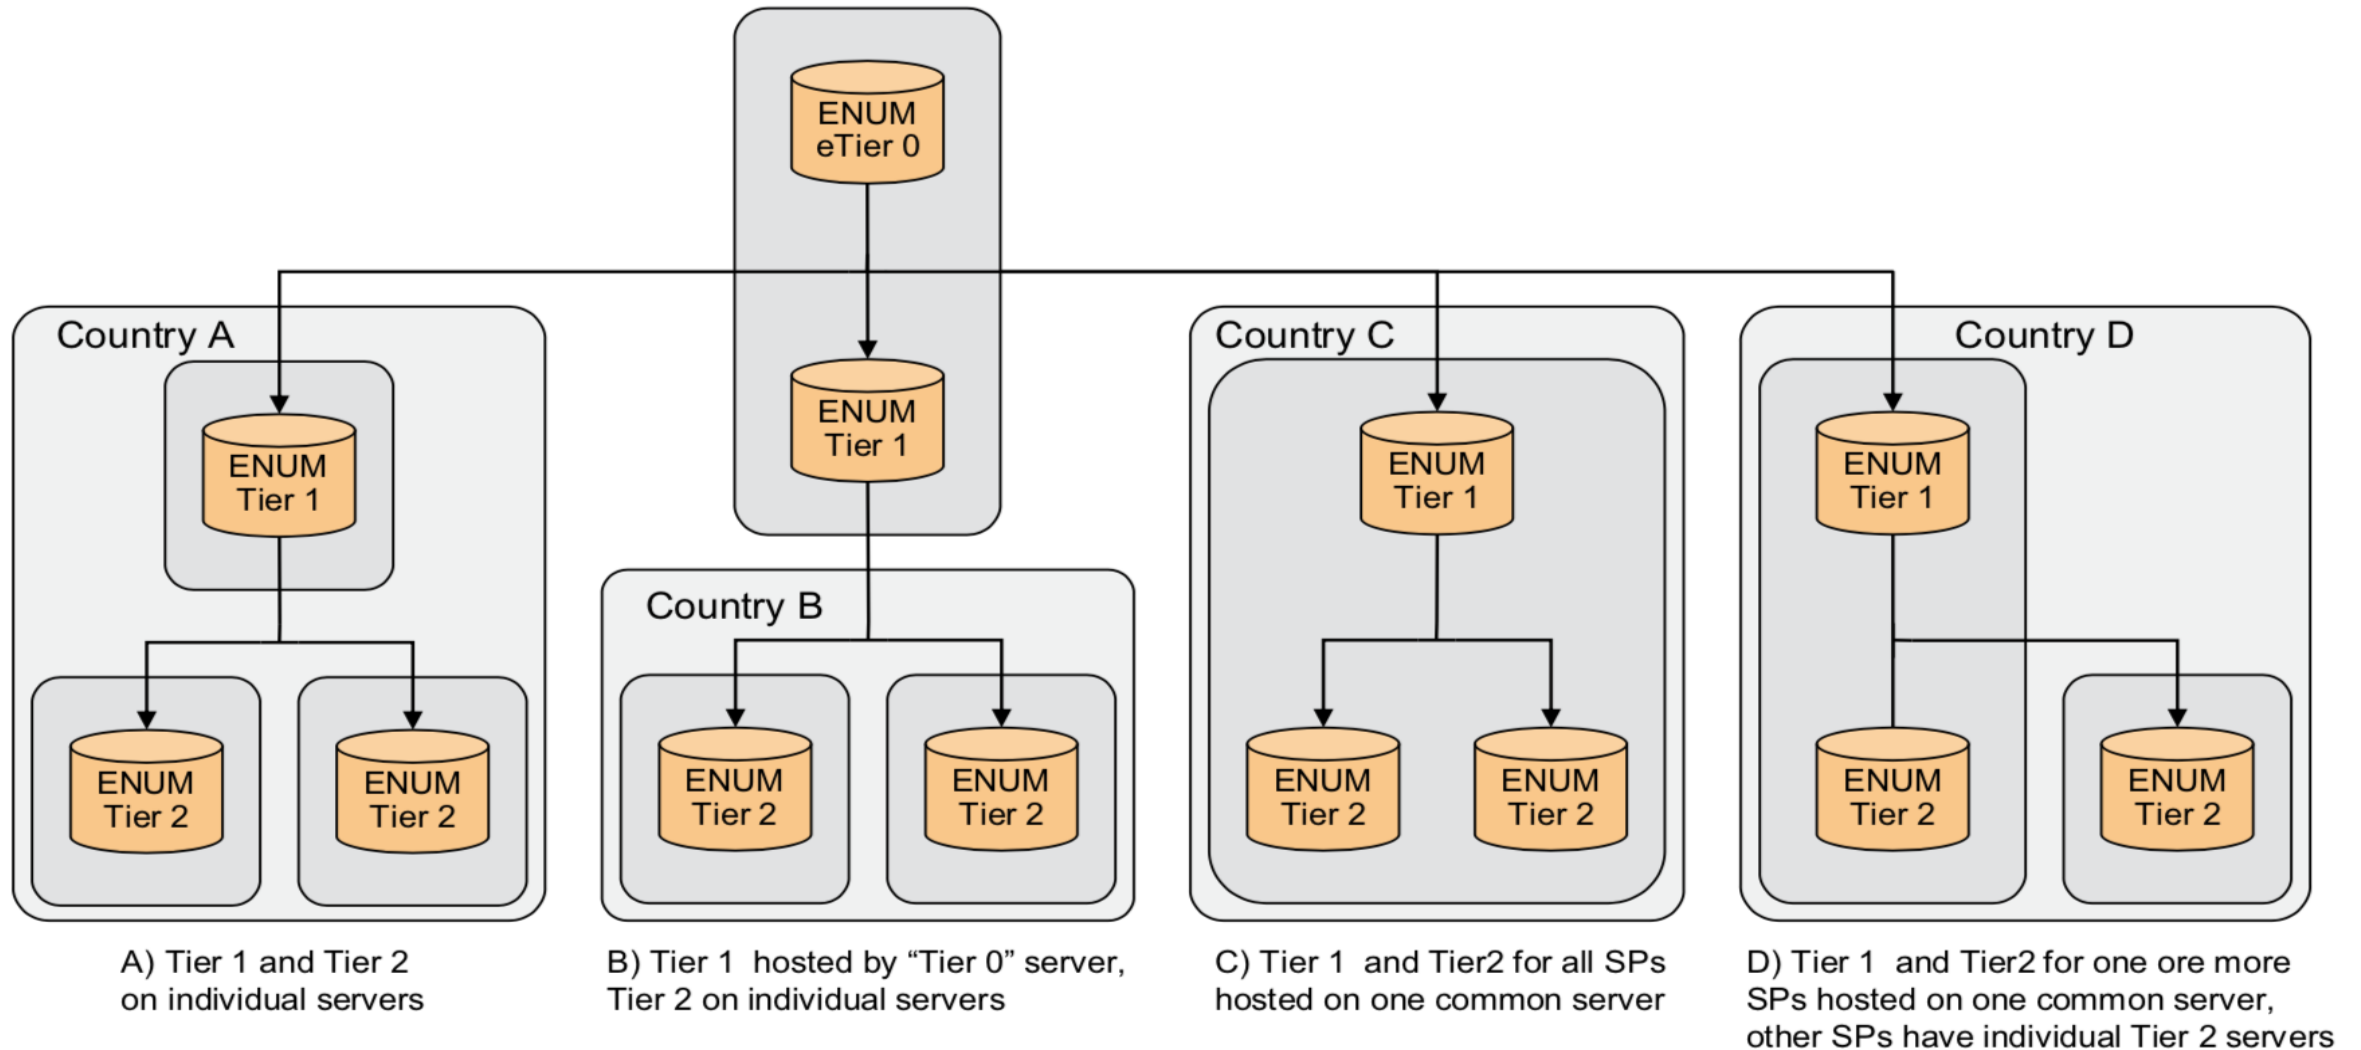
ENUM eTier 0

ENUM Tier 1

Country A

ENUM Tier 1

ENUM Tier 2

ENUM Tier 2

Country B

ENUM Tier 2

ENUM Tier 2

Country C

ENUM Tier 1

ENUM Tier 2

ENUM Tier 2

Country D

ENUM Tier 1

ENUM Tier 2

ENUM Tier 2

A) Tier 1 and Tier 2 on individual servers

B) Tier 1 hosted by “Tier 0” server, Tier 2 on individual servers

C) Tier 1 and Tier2 for all SPs hosted on one common server

D) Tier 1 and Tier2 for one ore more SPs hosted on one common server, other SPs have individual Tier 2 servers